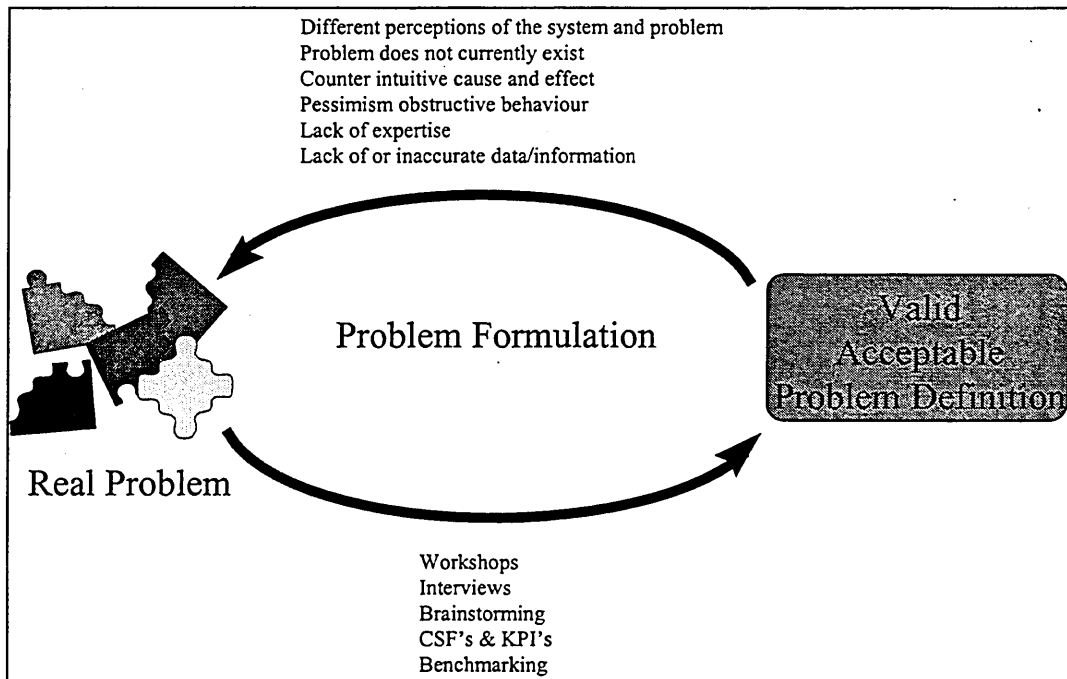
Different perceptions of the system and problem
Problem does not currently exist
Counter intuitive cause and effect
Pessimism obstructive behaviour
Lack of expertise
Lack of or inaccurate data/information

Problem Formulation

Valid
Acceptable
Problem Definition

Real Problem

Workshops
Interviews
Brainstorming
CSF's & KPI's
Benchmarking